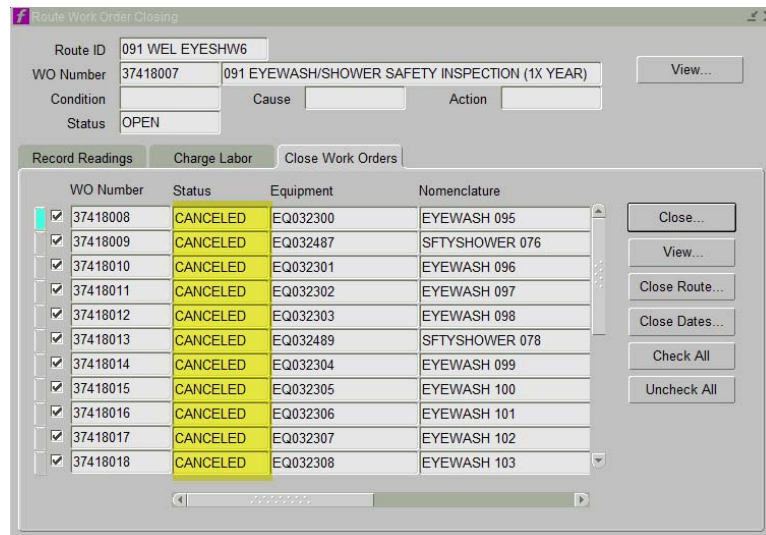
Route Work Order Closing

Route ID 091 WEL EYESHW6
WO Number 37418007 091 EYEWASH/SHOWER SAFETY INSPECTION (1X YEAR)
Condition
Cause
Action
Status OPEN

View...

Record Readings
Charge Labor
Close Work Orders

| | WO Number | Status | Equipment | Nomenclature |
|---|---|---|---|---|
| ☑ | 37418008 | CANCELED | EQ032300 | EYEWASH 095 |
| ☑ | 37418009 | CANCELED | EQ032487 | SFTYSHOWER 076 |
| ☑ | 37418010 | CANCELED | EQ032301 | EYEWASH 096 |
| ☑ | 37418011 | CANCELED | EQ032302 | EYEWASH 097 |
| ☑ | 37418012 | CANCELED | EQ032303 | EYEWASH 098 |
| ☑ | 37418013 | CANCELED | EQ032489 | SFTYSHOWER 078 |
| ☑ | 37418014 | CANCELED | EQ032304 | EYEWASH 099 |
| ☑ | 37418015 | CANCELED | EQ032305 | EYEWASH 100 |
| ☑ | 37418016 | CANCELED | EQ032306 | EYEWASH 101 |
| ☑ | 37418017 | CANCELED | EQ032307 | EYEWASH 102 |
| ☑ | 37418018 | CANCELED | EQ032308 | EYEWASH 103 |

Close...
View...
Close Route...
Close Dates...
Check All
Uncheck All